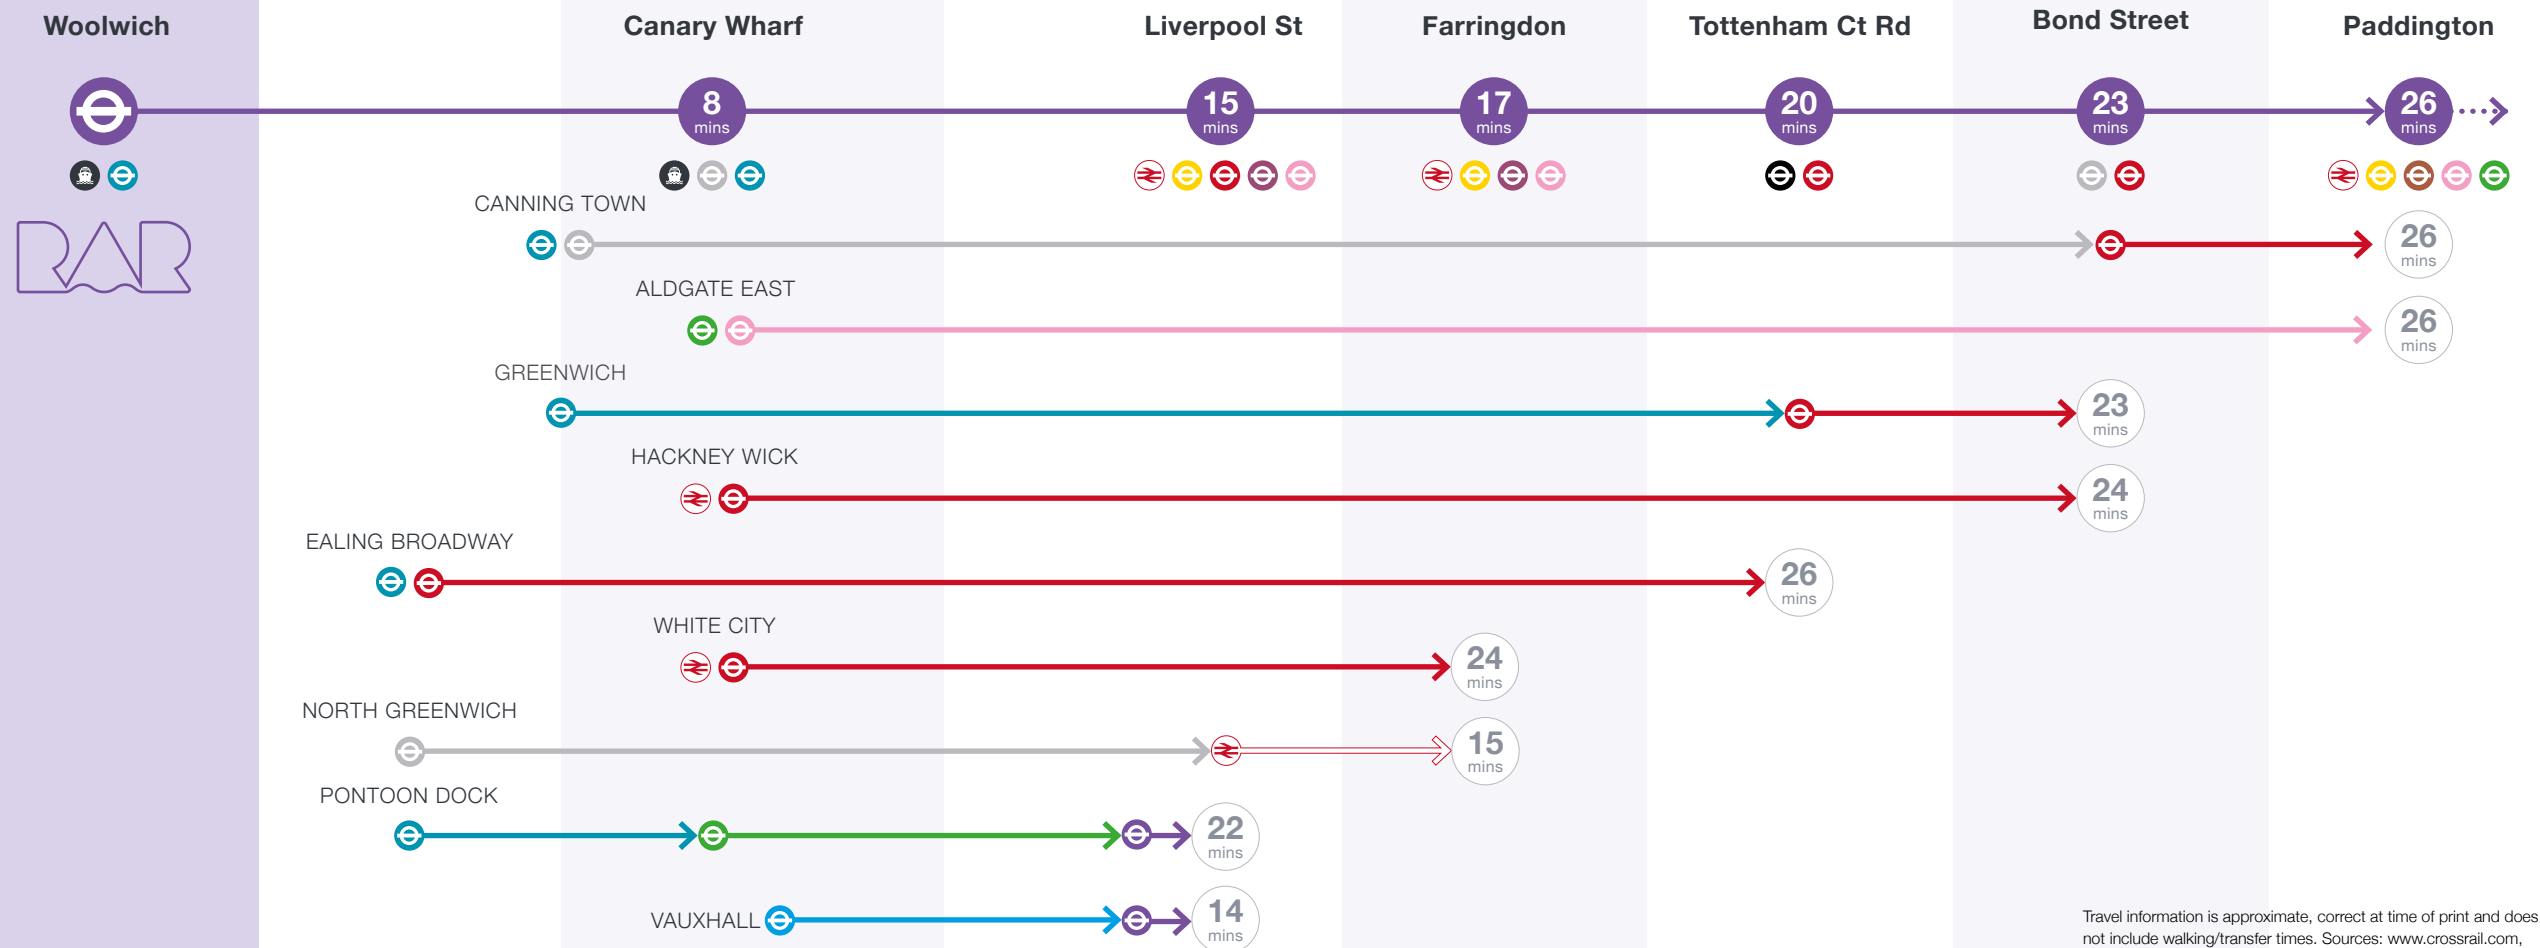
Woolwich

Canary Wharf

Liverpool St

Farringdon

Tottenham Ct Rd

Bond Street

Paddington

8 mins

15 mins

17 mins

20 mins

23 mins

26 mins

RAR

CANNING TOWN

26 mins

ALDGATE EAST

26 mins

GREENWICH

23 mins

HACKNEY WICK

24 mins

EALING BROADWAY

26 mins

WHITE CITY

24 mins

NORTH GREENWICH

15 mins

PONTOON DOCK

22 mins

VAUXHALL

14 mins

Travel information is approximate, correct at time of print and does not include walking/transfer times. Sources: www.crossrail.com,